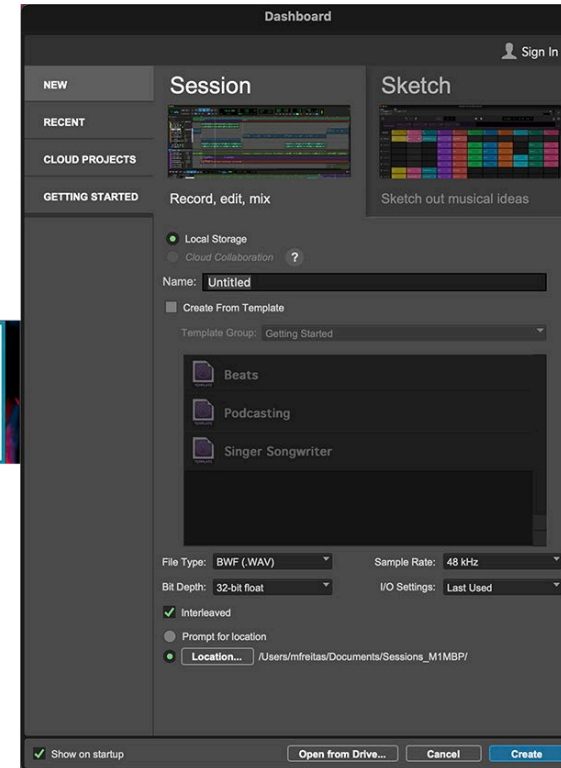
Dashboard

Sign In

NEW

RECENT

CLOUD PROJECTS

GETTING STARTED

Session

Record, edit, mix

Sketch

Sketch out musical ideas

Local Storage

Cloud Collaboration ?

Name: Untitled

Create From Template

Template Group: Getting Started

Beats

Podcasting

Singer Songwriter

File Type: BWF (.WAV)

Sample Rate: 48 kHz

Bit Depth: 32-bit float

I/O Settings: Last Used

Interleaved

Prompt for location

Location... /Users/mfreitas/Documents/Sessions_M1MBP/

Show on startup

Open from Drive...

Cancel

Create